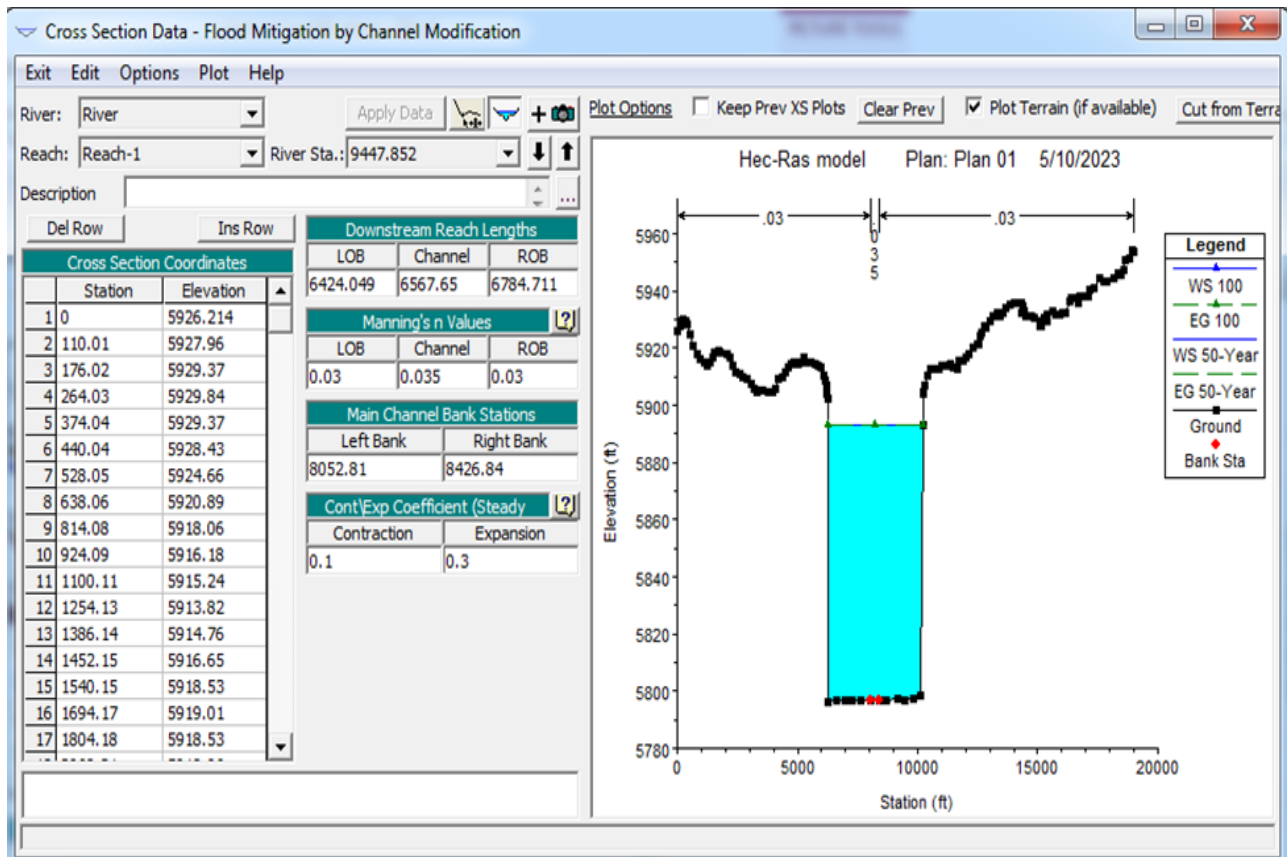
Cross Section Data - Flood Mitigation by Channel Modification

Exit Edit Options Plot Help

River: River

Apply Data

Reach: Reach-1 River Sta.: 9447.852

Description

Del Row Ins Row

Cross Section Coordinates

| | Station | Elevation |
|---|---|---|
| 1 | 0 | 5926.214 |
| 2 | 110.01 | 5927.96 |
| 3 | 176.02 | 5929.37 |
| 4 | 264.03 | 5929.84 |
| 5 | 374.04 | 5929.37 |
| 6 | 440.04 | 5928.43 |
| 7 | 528.05 | 5924.66 |
| 8 | 638.06 | 5920.89 |
| 9 | 814.08 | 5918.06 |
| 10 | 924.09 | 5916.18 |
| 11 | 1100.11 | 5915.24 |
| 12 | 1254.13 | 5913.82 |
| 13 | 1386.14 | 5914.76 |
| 14 | 1452.15 | 5916.65 |
| 15 | 1540.15 | 5918.53 |
| 16 | 1694.17 | 5919.01 |
| 17 | 1804.18 | 5918.53 |

Downstream Reach Lengths

| LOB | Channel | ROB |
|---|---|---|
| 6424.049 | 6567.65 | 6784.711 |

Manning's n Values

| LOB | Channel | ROB |
|---|---|---|
| 0.03 | 0.035 | 0.03 |

Main Channel Bank Stations

| Left Bank | Right Bank |
|---|---|
| 8052.81 | 8426.84 |

Cont\Exp Coefficient (Steady

| Contraction | Expansion |
|---|---|
| 0.1 | 0.3 |

Plot Options Keep Prev XS Plots Clear Prev Plot Terrain (if available) Cut from Terra

Hec-Ras model Plan: Plan 01 5/10/2023

.03 0 3 5 .03

Legend
WS 100
EG 100
WS 50-Year
EG 50-Year
Ground
Bank Sta

Elevation (ft)
5960 5940 5920 5900 5880 5860 5840 5820 5800 5780

0 5000 10000 15000 20000
Station (ft)